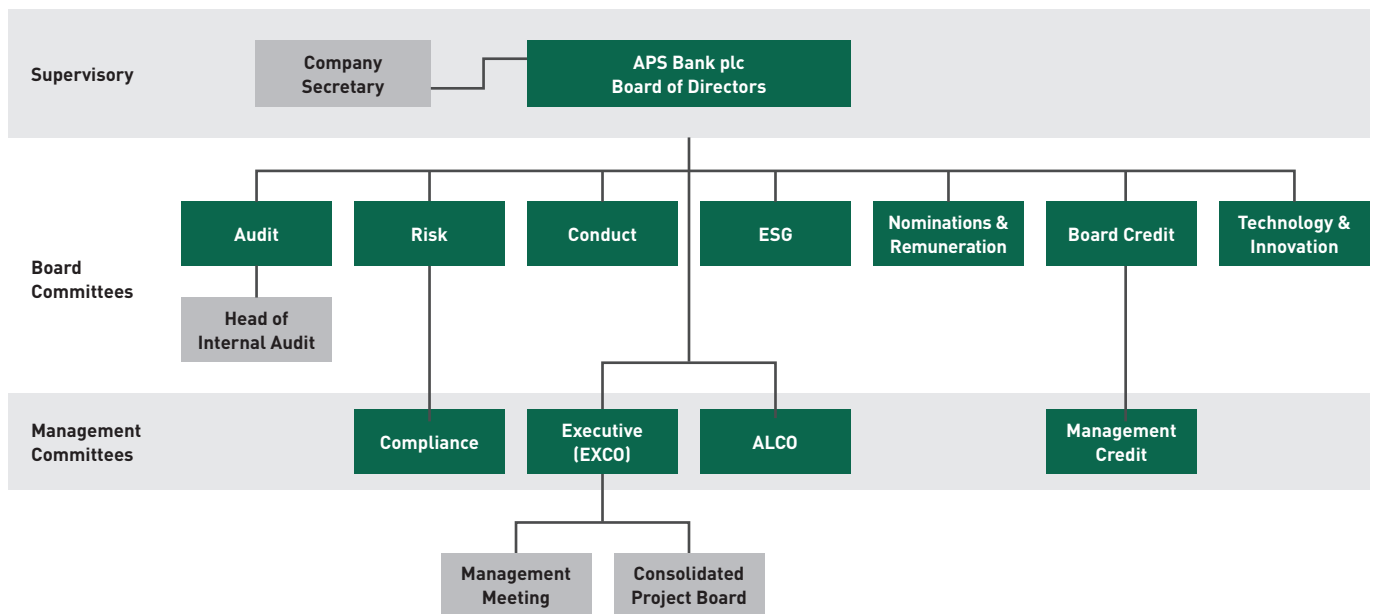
Supervisory

Company Secretary

APS Bank plc Board of Directors

Board Committees

Audit

Risk

Conduct

ESG

Nominations & Remuneration

Board Credit

Technology & Innovation

Head of Internal Audit

Management Committees

Compliance

Executive (EXCO)

ALCO

Management Credit

Management Meeting

Consolidated Project Board